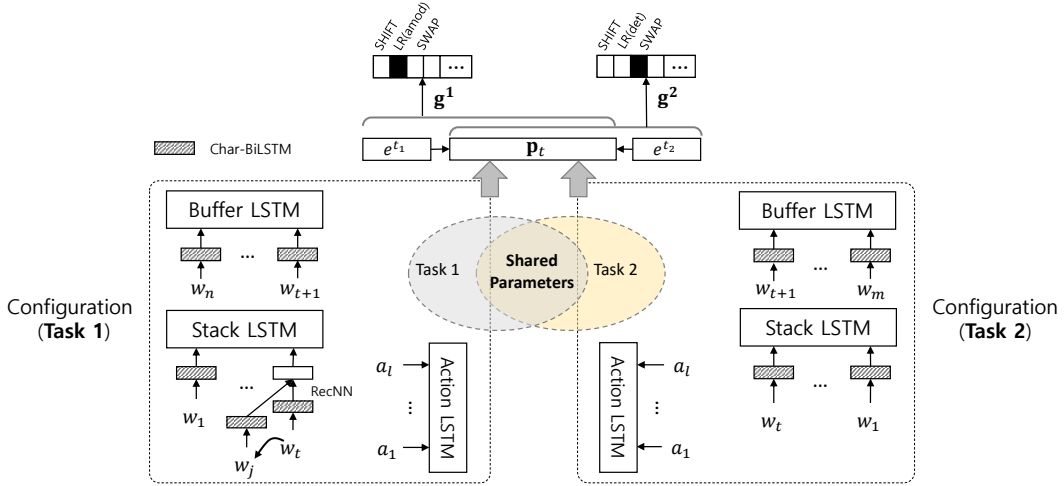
SHIFT
LR(amod)
SWAP
...

SHIFT
LR(det)
SWAP
...

$\mathbf{g}^1$

$\mathbf{g}^2$

Char-BiLSTM

$e^{t_1}$

$\mathbf{p}_t$

$e^{t_2}$

Buffer LSTM
...
$w_n$
$w_{t+1}$

Stack LSTM
...
RecNN
$w_1$
$w_j$
$w_t$

Task 1
Shared Parameters
Task 2

Configuration
(**Task 1**)

$a_l$
⋮
$a_1$
Action LSTM

Action LSTM
$a_l$
⋮
$a_1$

Buffer LSTM
...
$w_{t+1}$
$w_m$

Stack LSTM
...
$w_t$
$w_1$

Configuration
(**Task 2**)